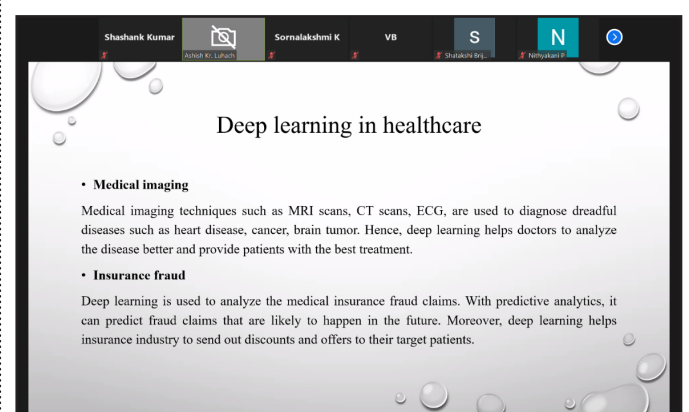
Shashank Kumar
Ashish Kr. Luhach
Sornalakshmi K
VB
S
Shatakshi Bhj...
N
Nithyakani P

Deep learning in healthcare

• Medical imaging

Medical imaging techniques such as MRI scans, CT scans, ECG, are used to diagnose dreadful diseases such as heart disease, cancer, brain tumor. Hence, deep learning helps doctors to analyze the disease better and provide patients with the best treatment.

• Insurance fraud

Deep learning is used to analyze the medical insurance fraud claims. With predictive analytics, it can predict fraud claims that are likely to happen in the future. Moreover, deep learning helps insurance industry to send out discounts and offers to their target patients.